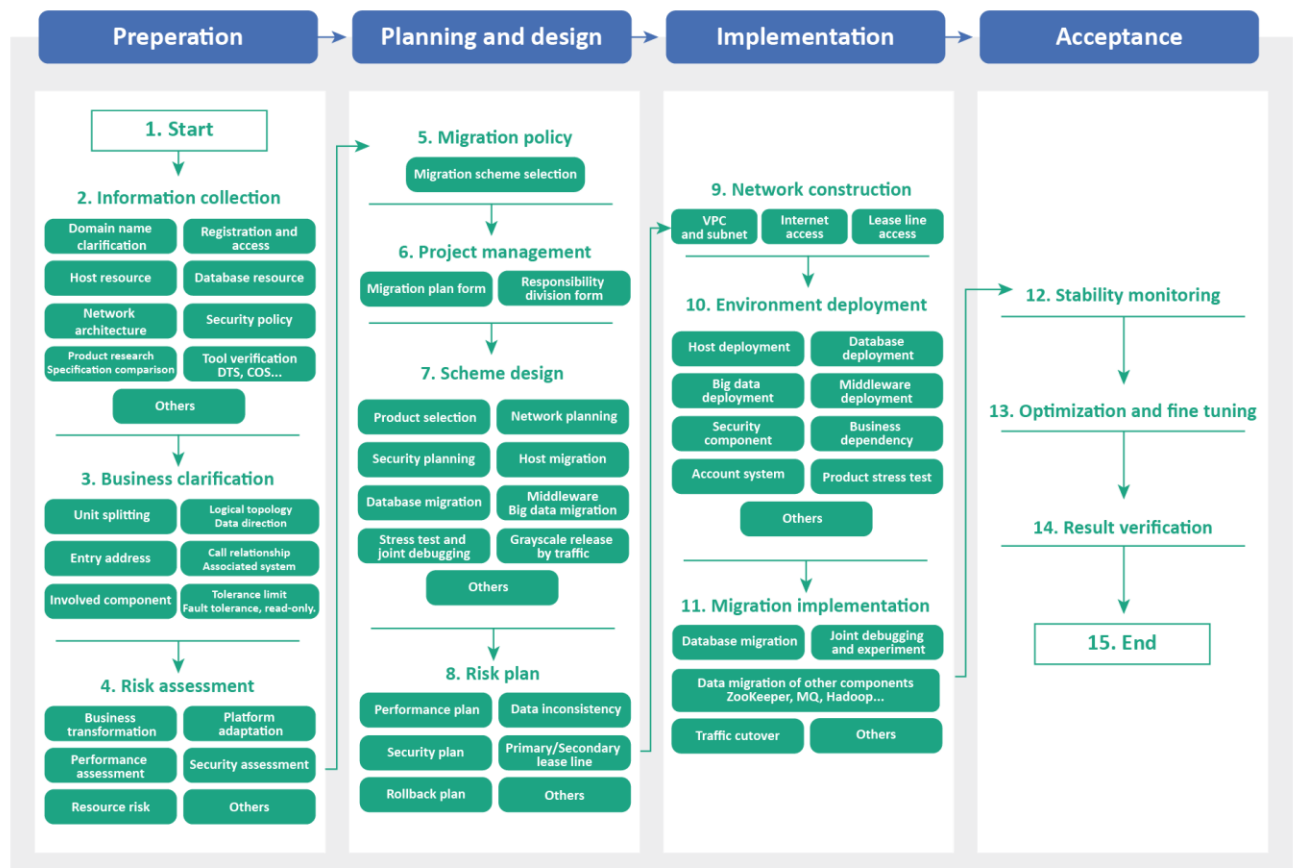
Preperation

Planning and design

Implementation

Acceptance

1. Start

2. Information collection

Domain name clarification

Registration and access

Host resource

Database resource

Network architecture

Security policy

Product research Specification comparison

Tool verification DTS, COS...

Others

3. Business clarification

Unit splitting

Logical topology Data direction

Entry address

Call relationship Associated system

Involved component

Tolerance limit Fault tolerance, read-only.

4. Risk assessment

Business transformation

Platform adaptation

Performance assessment

Security assessment

Resource risk

Others

5. Migration policy

Migration scheme selection

6. Project management

Migration plan form

Responsibility division form

7. Scheme design

Product selection

Network planning

Security planning

Host migration

Database migration

Middleware Big data migration

Stress test and joint debugging

Grayscale release by traffic

Others

8. Risk plan

Performance plan

Data inconsistency

Security plan

Primary/Secondary lease line

Rollback plan

Others

9. Network construction

VPC and subnet

Internet access

Lease line access

10. Environment deployment

Host deployment

Database deployment

Big data deployment

Middleware deployment

Security component

Business dependency

Account system

Product stress test

Others

11. Migration implementation

Database migration

Joint debugging and experiment

Data migration of other components ZooKeeper, MQ, Hadoop...

Traffic cutover

Others

12. Stability monitoring

13. Optimization and fine tuning

14. Result verification

15. End